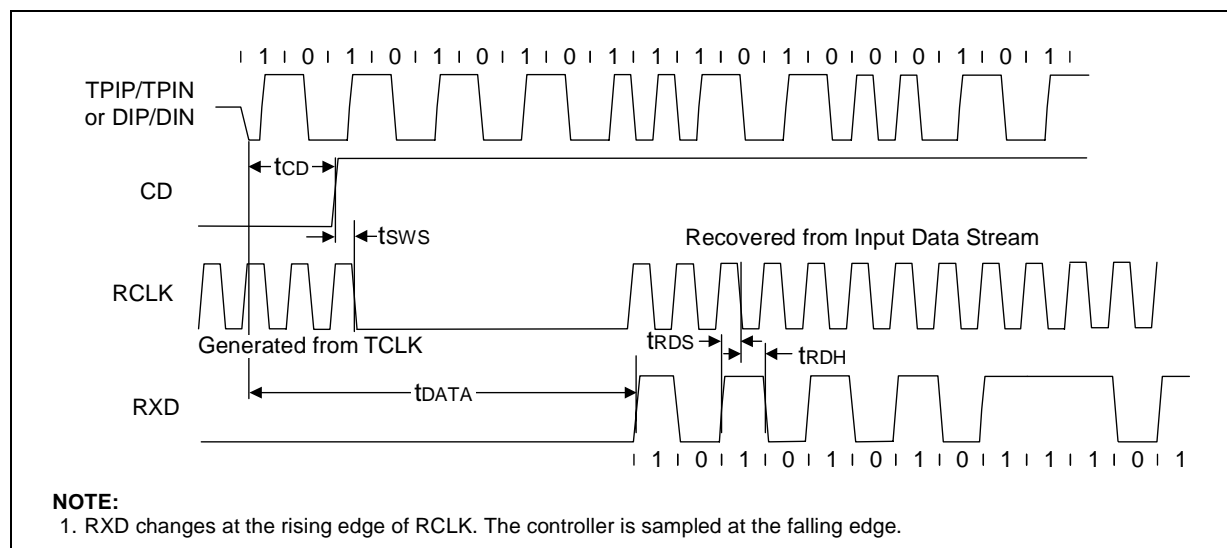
1 0 1 0 1 0 1 0 1 1 1 0 1 0 0 0 1 0 1

TPIP/TPIN or DIP/DIN

$t_{CD}$

CD

$t_{SWS}$

Recovered from Input Data Stream

RCLK

Generated from TCLK

$t_{RDS}$

$t_{RDH}$

RXD

$t_{DATA}$

1 0 1 0 1 0 1 0 1 1 1 0 1

NOTE:
1. RXD changes at the rising edge of RCLK. The controller is sampled at the falling edge.